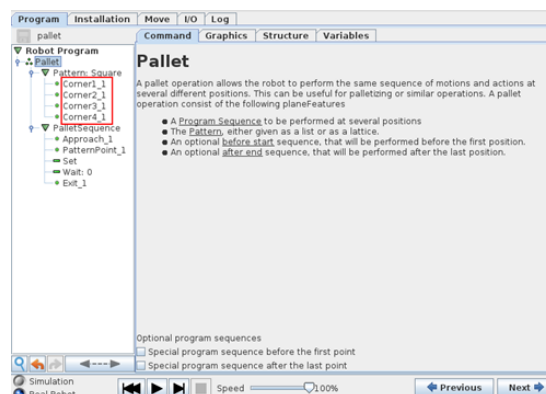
Program | Installation | Move | I/O | Log

pallet

Robot Program
Pallet
Pattern: Square
Corner1_1
Corner2_1
Corner3_1
Corner4_1
PalletSequence
Approach_1
PatternPoint_1
Set
Wait: 0
Exit_1

Command | Graphics | Structure | Variables

Pallet

A pallet operation allows the robot to perform the same sequence of motions and actions at several different positions. This can be useful for palletizing or similar operations. A pallet operation consist of the following planeFeatures

- A Program Sequence to be performed at several positions
- The Pattern, either given as a list or as a lattice.
- An optional before start sequence, that will be performed before the first position.
- An optional after end sequence, that will be performed after the last position.

Optional program sequences
Special program sequence before the first point
Special program sequence after the last point

Simulation
Real Robot

Speed 100%

Previous | Next